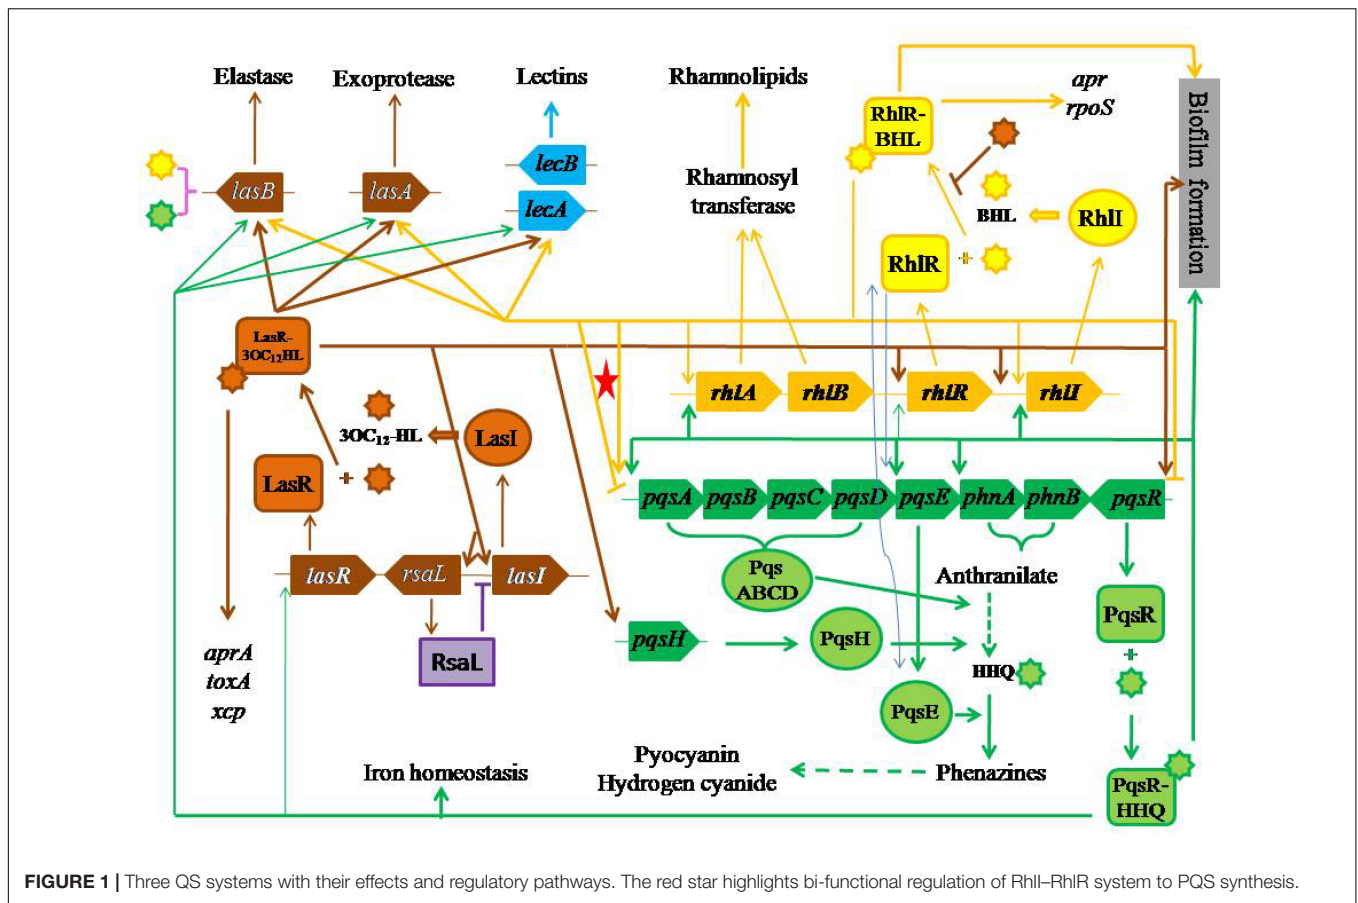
Elastase
Exoprotease
Lectins
Rhamnolipids
RhlR-BHL
apr
rpoS
Biofilm formation
lasB
lasA
lecB
lecA
Rhamnosyl transferase
BHL
RhlI
RhlR
+
LasR-$3OC_{12}HL$
$3OC_{12}$-HL
LasI
LasR
+
rhlA
rhlB
rhlR
rhlI
pqsA
pqsB
pqsC
pqsD
pqsE
phnA
phnB
pqsR
lasR
rsaL
lasI
Pqs ABCD
Anthranilate
PqsR
+
RsaL
pqsH
PqsH
HHQ
aprA
toxA
xcp
PqsE
Pyocyanin
Hydrogen cyanide
Phenazines
Iron homeostasis
PqsR-HHQ

FIGURE 1 | Three QS systems with their effects and regulatory pathways. The red star highlights bi-functional regulation of RhlI–RhlR system to PQS synthesis.